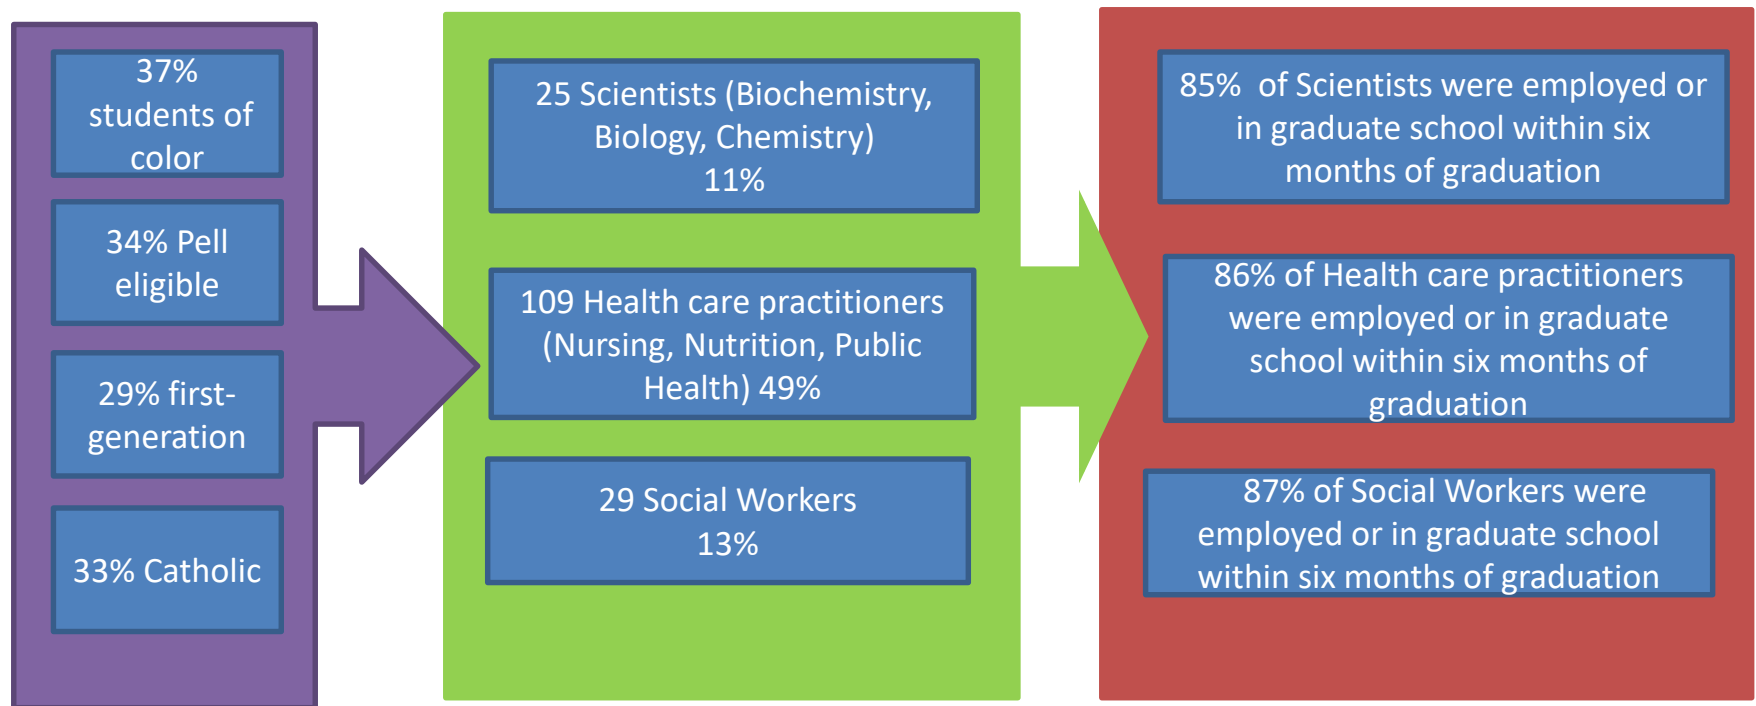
37% students of color

34% Pell eligible

29% first-generation

33% Catholic

25 Scientists (Biochemistry, Biology, Chemistry) 11%

109 Health care practitioners (Nursing, Nutrition, Public Health) 49%

29 Social Workers 13%

85% of Scientists were employed or in graduate school within six months of graduation

86% of Health care practitioners were employed or in graduate school within six months of graduation

87% of Social Workers were employed or in graduate school within six months of graduation